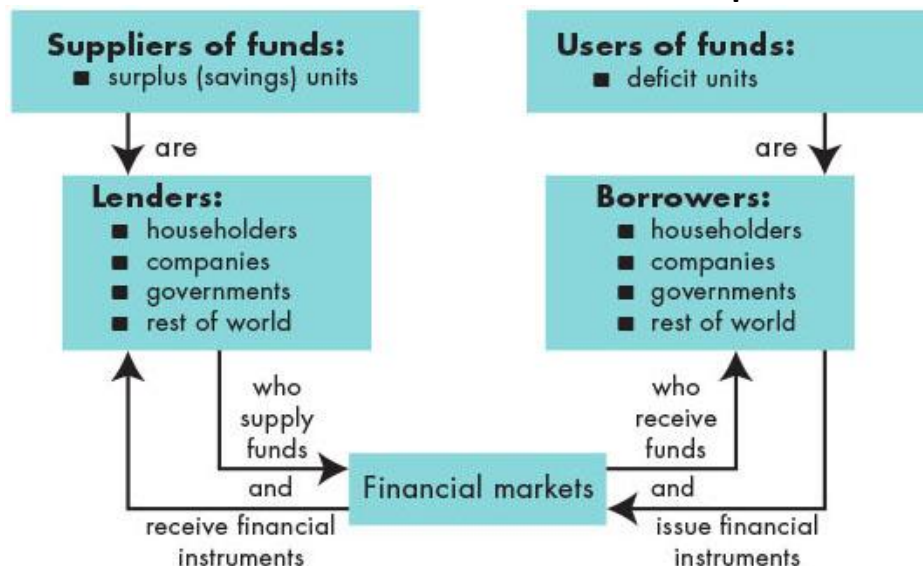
Suppliers of funds:
■ surplus (savings) units

are

Lenders:
■ householders
■ companies
■ governments
■ rest of world

who supply funds

and

receive financial instruments

Users of funds:
■ deficit units

are

Borrowers:
■ householders
■ companies
■ governments
■ rest of world

who receive funds

and

issue financial instruments

Financial markets